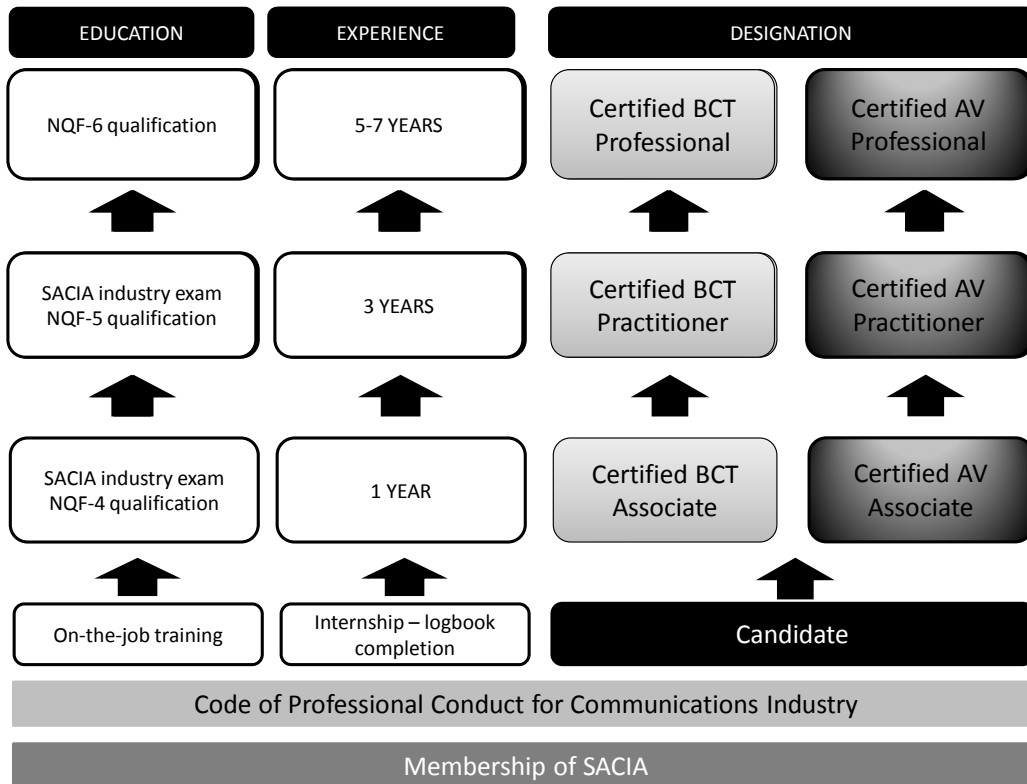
EDUCATION

EXPERIENCE

DESIGNATION

NQF-6 qualification

5-7 YEARS

Certified BCT Professional

Certified AV Professional

SACIA industry exam NQF-5 qualification

3 YEARS

Certified BCT Practitioner

Certified AV Practitioner

SACIA industry exam NQF-4 qualification

1 YEAR

Certified BCT Associate

Certified AV Associate

On-the-job training

Internship – logbook completion

Candidate

Code of Professional Conduct for Communications Industry

Membership of SACIA